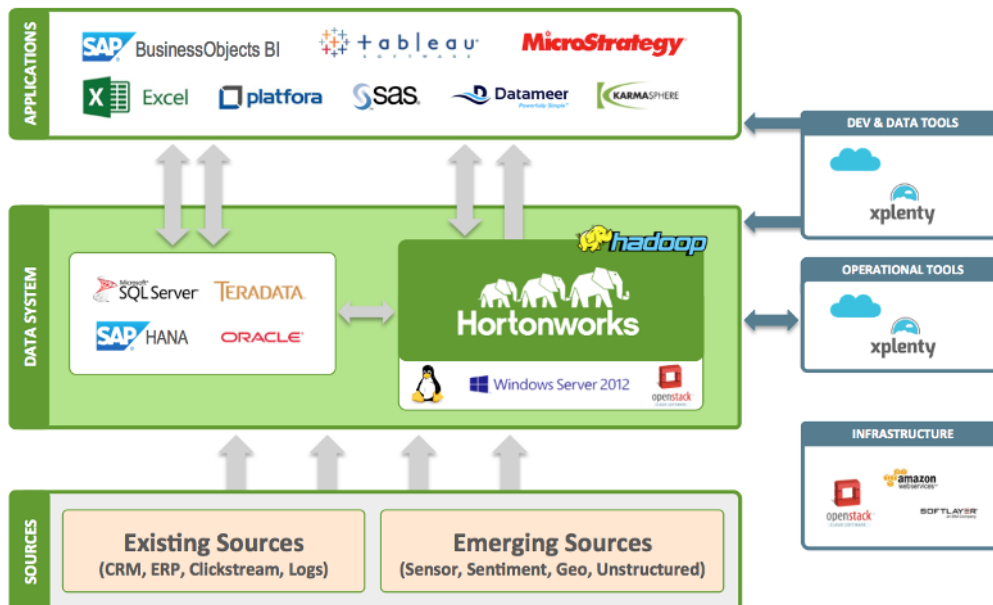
APPLICATIONS

SAP BusinessObjects BI
tableau
MicroStrategy
Excel
platfora
sas
Datameer
KARMASPHERE

DEV & DATA TOOLS
xplenty

DATA SYSTEM

Microsoft SQL Server
TERADATA
SAP HANA
ORACLE

hadoop
Hortonworks
Windows Server 2012
openstack

OPERATIONAL TOOLS
xplenty

INFRASTRUCTURE
amazon web services
openstack
SOFTLAYER

SOURCES

Existing Sources
(CRM, ERP, Clickstream, Logs)

Emerging Sources
(Sensor, Sentiment, Geo, Unstructured)